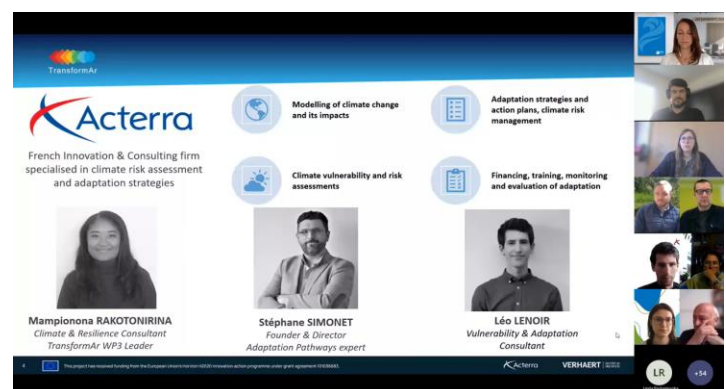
TransformAr

Acterra

French Innovation & Consulting firm specialised in climate risk assessment and adaptation strategies

Modelling of climate change and its impacts

Adaptation strategies and action plans, climate risk management

Climate vulnerability and risk assessments

Financing, training, monitoring and evaluation of adaptation

Mampionona RAKOTONIRINA
Climate & Resilience Consultant
TransformAr WP3 Leader

Stéphane SIMONET
Founder & Director
Adaptation Pathways expert

Léo LENOIR
Vulnerability & Adaptation Consultant

This project has received funding from the European Union's Horizon H2020 innovation action programme under grant agreement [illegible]

Acterra

VERHAERT

LR

+54